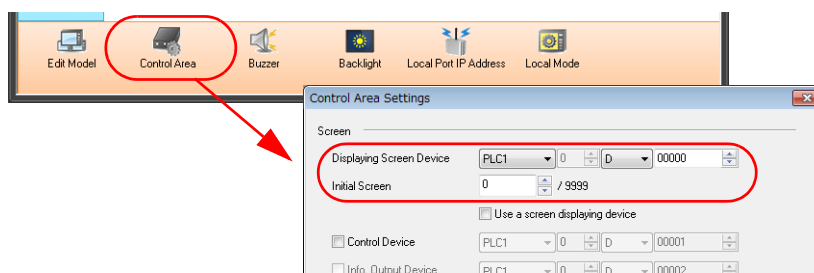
Edit Model

Control Area

Buzzer

Backlight

Local Port IP Address

Local Mode

Control Area Settings

Screen

Displaying Screen Device

PLC1

0

D

00000

Initial Screen

0

/ 9999

Use a screen displaying device

Control Device

PLC1

0

D

00001

Info. Output Device

PLC1

0

D

00002